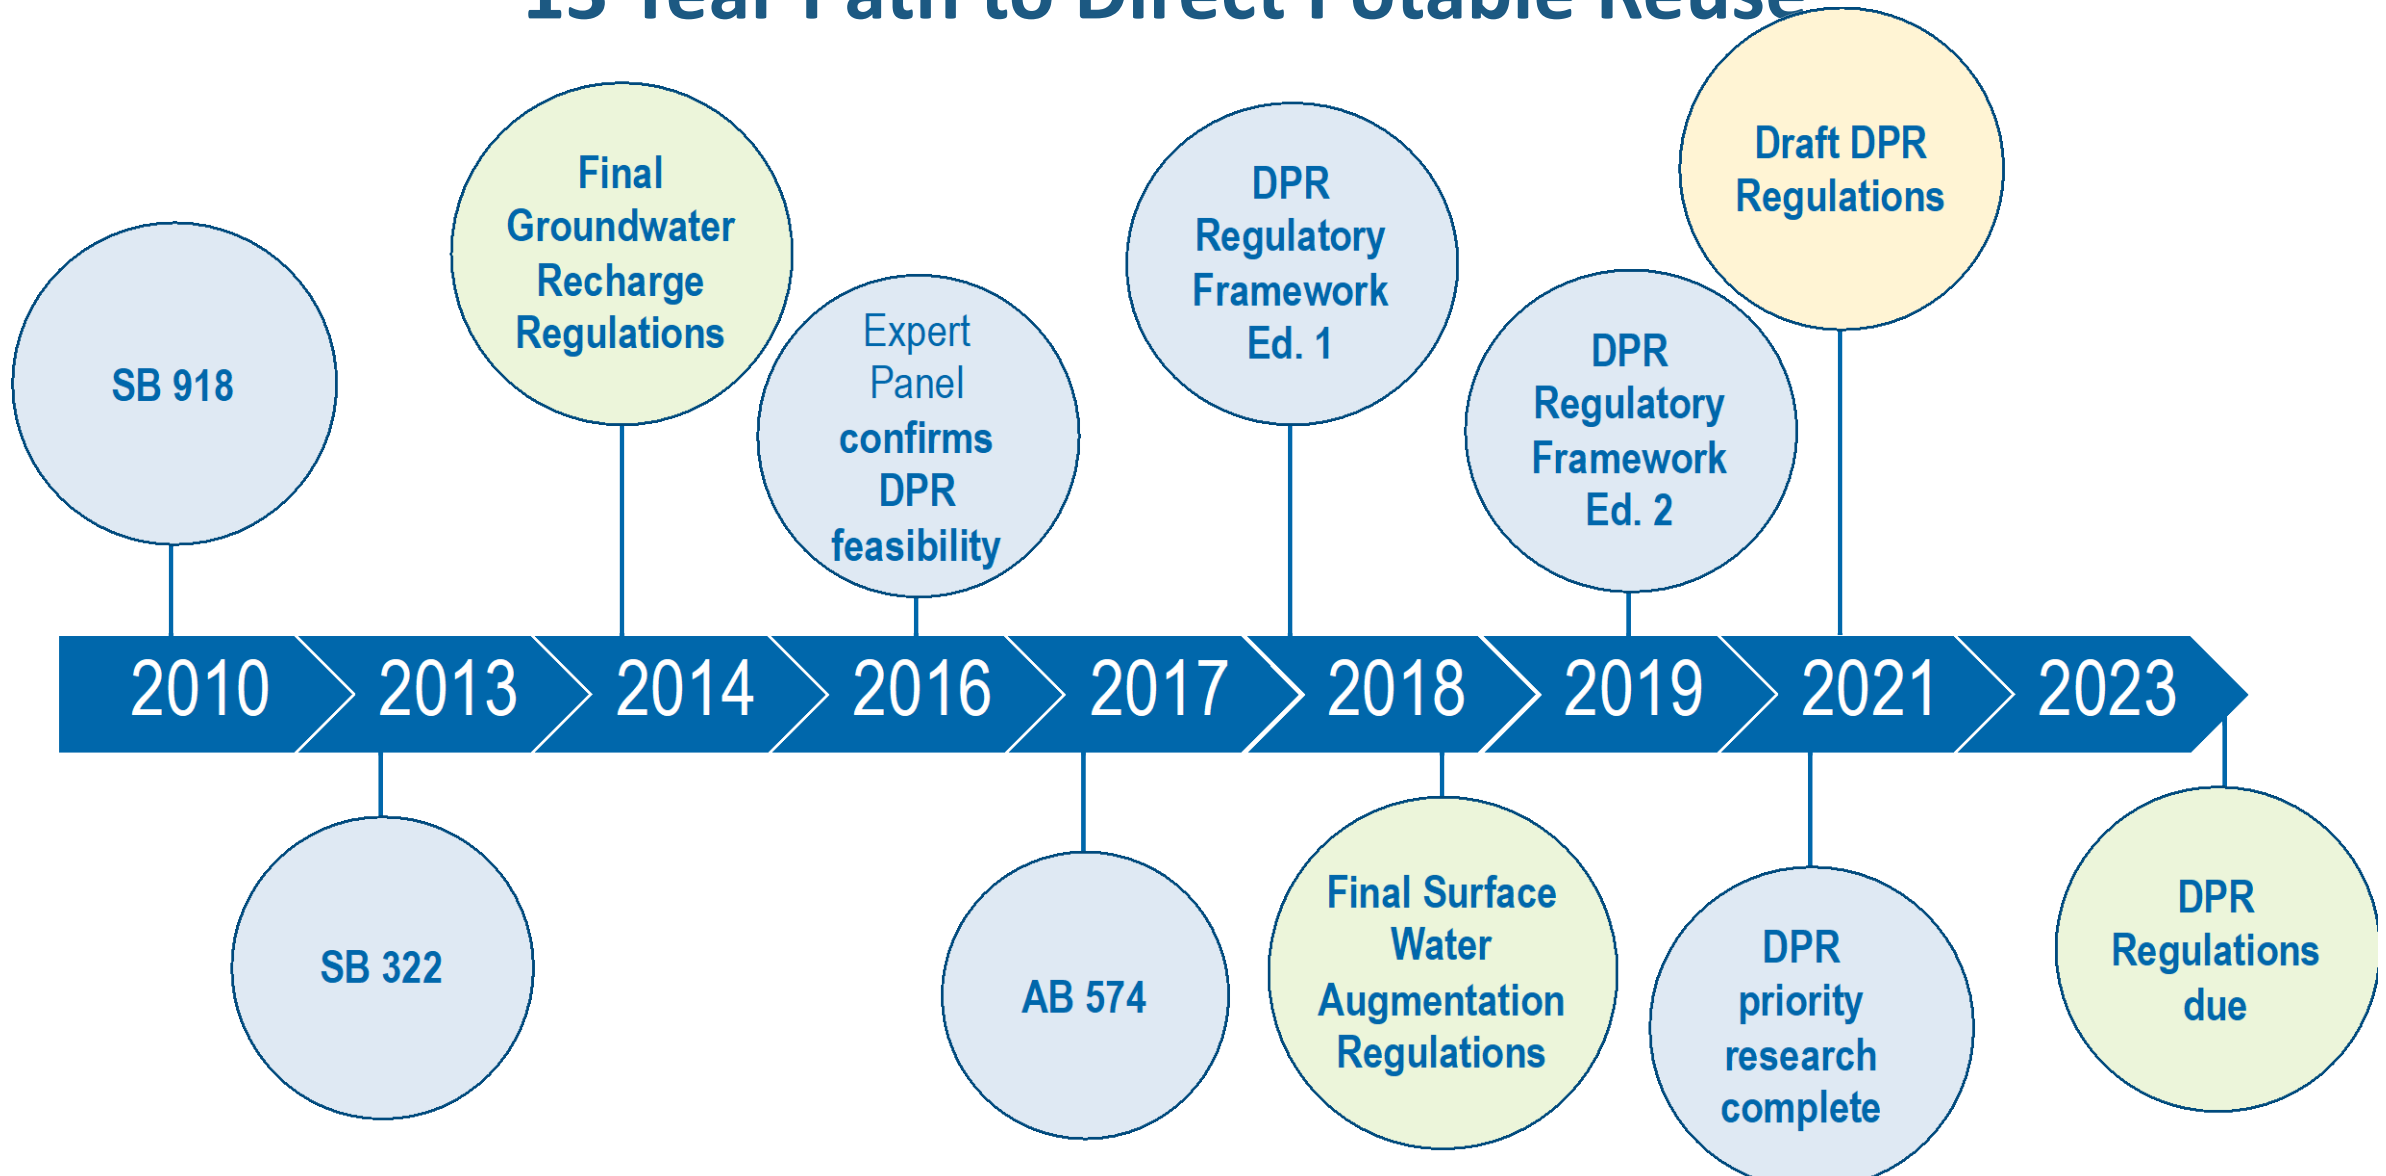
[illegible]

SB 918

Final Groundwater Recharge Regulations

Expert Panel confirms DPR feasibility

DPR Regulatory Framework Ed. 1

DPR Regulatory Framework Ed. 2

Draft DPR Regulations

2010 2013 2014 2016 2017 2018 2019 2021 2023

SB 322

AB 574

Final Surface Water Augmentation Regulations

DPR priority research complete

DPR Regulations due